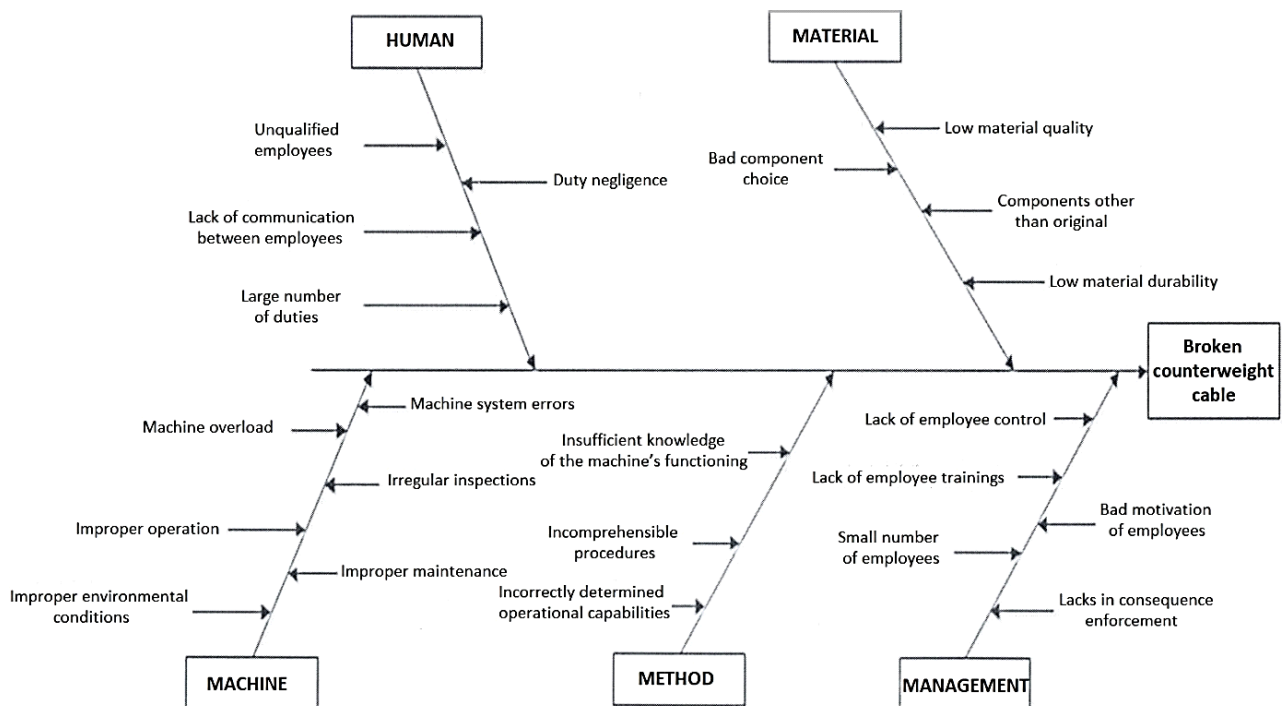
HUMAN

MATERIAL

Unqualified employees

Duty negligence

Lack of communication between employees

Large number of duties

Low material quality

Bad component choice

Components other than original

Low material durability

Broken counterweight cable

Machine system errors

Machine overload

Irregular inspections

Improper operation

Improper maintenance

Improper environmental conditions

Insufficient knowledge of the machine's functioning

Incomprehensible procedures

Incorrectly determined operational capabilities

Lack of employee control

Lack of employee trainings

Bad motivation of employees

Small number of employees

Lacks in consequence enforcement

MACHINE

METHOD

MANAGEMENT